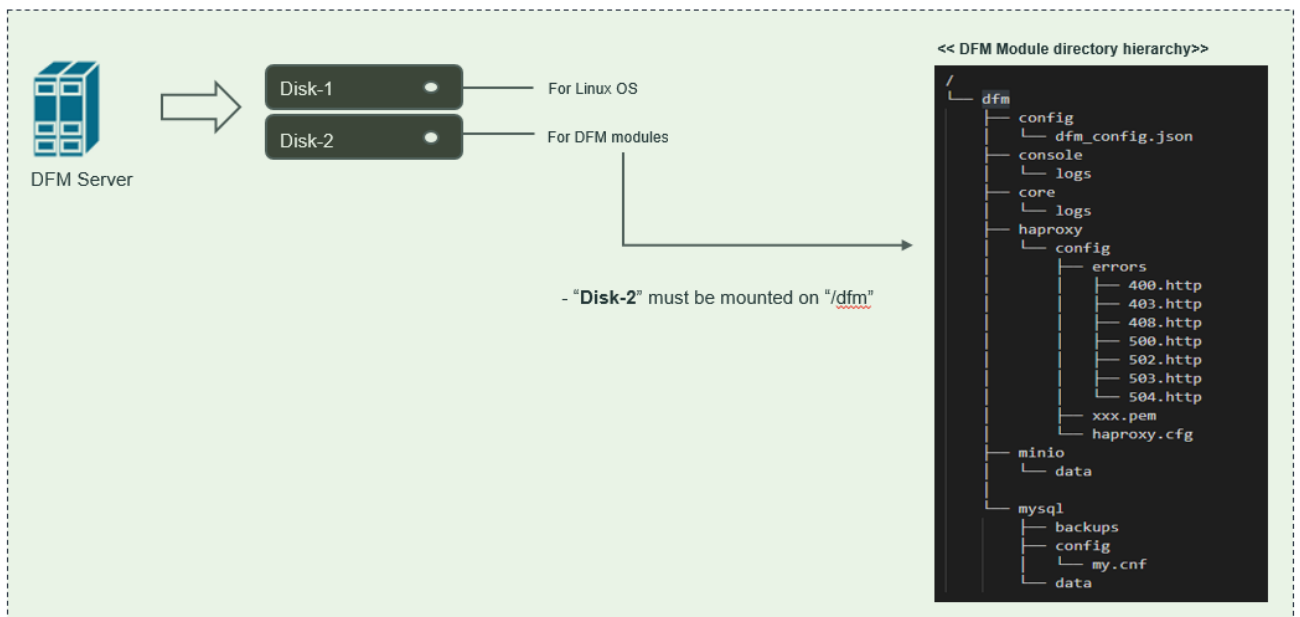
DFM Server

Disk-1

Disk-2

For Linux OS

For DFM modules

- "**Disk-2**" must be mounted on "/dfm"

<< DFM Module directory hierarchy>>

```
/
└── dfm
    ├── config
    │   └── dfm_config.json
    ├── console
    │   └── logs
    ├── core
    │   └── logs
    ├── haproxy
    │   └── config
    │       ├── errors
    │       │   ├── 400.http
    │       │   ├── 403.http
    │       │   ├── 408.http
    │       │   ├── 500.http
    │       │   ├── 502.http
    │       │   ├── 503.http
    │       │   └── 504.http
    │       ├── xxx.pem
    │       └── haproxy.cfg
    ├── minio
    │   └── data
    │
    └── mysql
        ├── backups
        ├── config
        │   └── my.cnf
        └── data
```